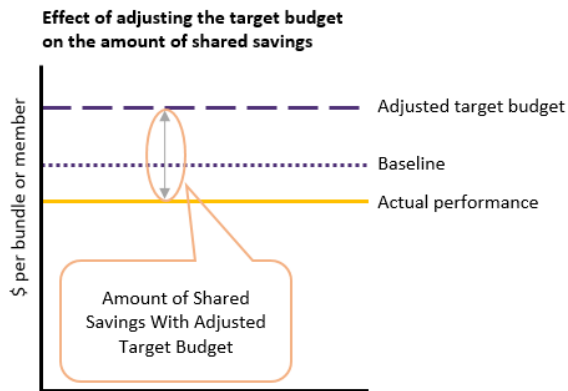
Effect of adjusting the target budget on the amount of shared savings

$ per bundle or member

Adjusted target budget

Baseline

Actual performance

Amount of Shared Savings With Adjusted Target Budget